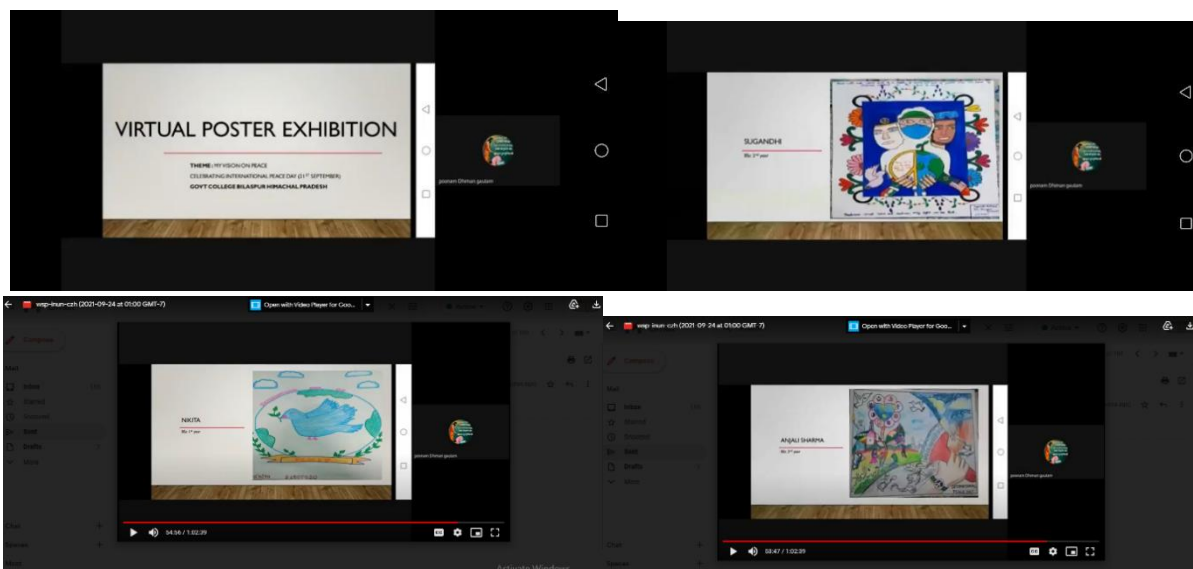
VIRTUAL POSTER EXHIBITION

THEME : MY VISION ON PEACE

CELEBRATING INTERNATIONAL PEACE DAY (21ST SEPTEMBER)

GOVT COLLEGE BILASPUR HIMACHAL PRADESH

poonam Dhiman gautam

SUGANDHI

BSc 3rd year

poonam Dhiman gautam

wsp-inun-czh (2021-09-24 at 01:00 GMT-7)

Open with Video Player for Goo...

Compose

Mail

Inbox

Starred

Snoozed

Sent

Drafts

More

NIKITA

BSc 3rd year

poonam Dhiman gautam

54:56 / 1:02:39

Chat

Spaces

wsp-inun-czh (2021-09-24 at 01:00 GMT-7)

Open with Video Player for Goo...

Compose

Mail

Inbox

Starred

Snoozed

Sent

Drafts

More

ANJALI SHARMA

BSc 3rd year

poonam Dhiman gautam

53:47 / 1:02:39

Chat

Spaces

Activate Windows